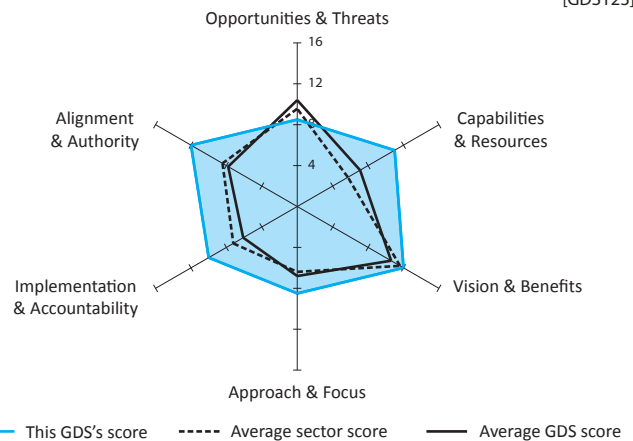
[GDS125]

Opportunities & Threats

16

12

4

Alignment & Authority

Capabilities & Resources

Implementation & Accountability

Vision & Benefits

Approach & Focus

This GDS's score

Average sector score

Average GDS score